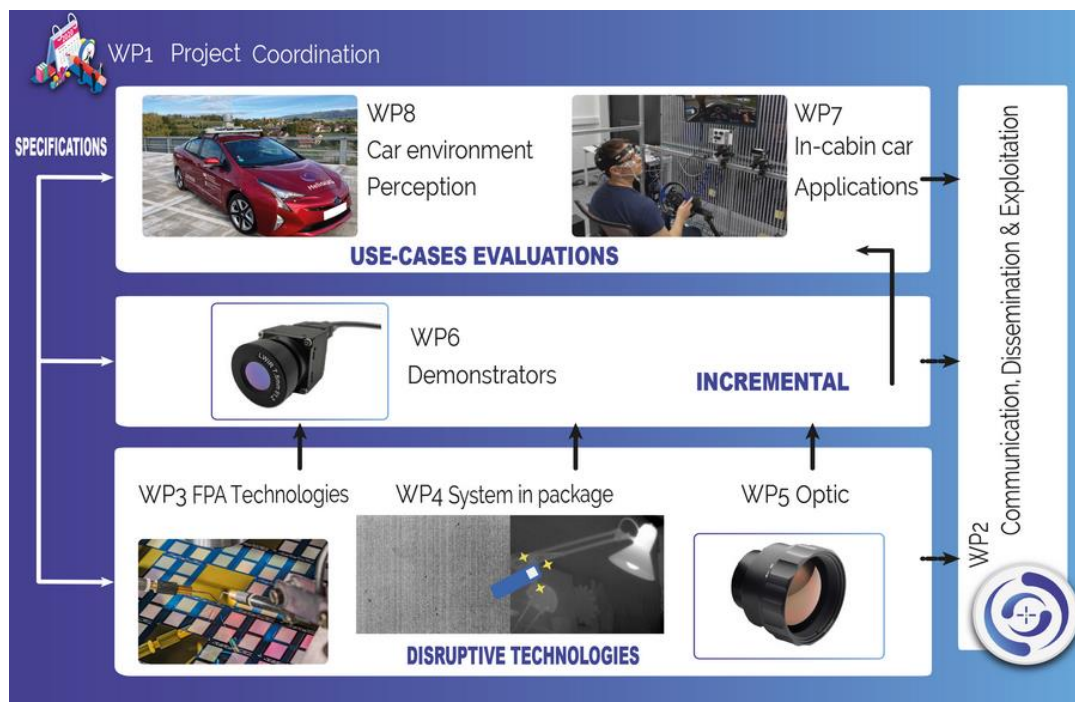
WP1 Project Coordination

SPECIFICATIONS

WP8
Car environment
Perception

WP7
In-cabin car
Applications

USE-CASES EVALUATIONS

WP6
Demonstrators

INCREMENTAL

WP3 FPA Technologies

WP4 System in package

WP5 Optic

DISRUPTIVE TECHNOLOGIES

WP2
Communication, Dissemination & Exploitation